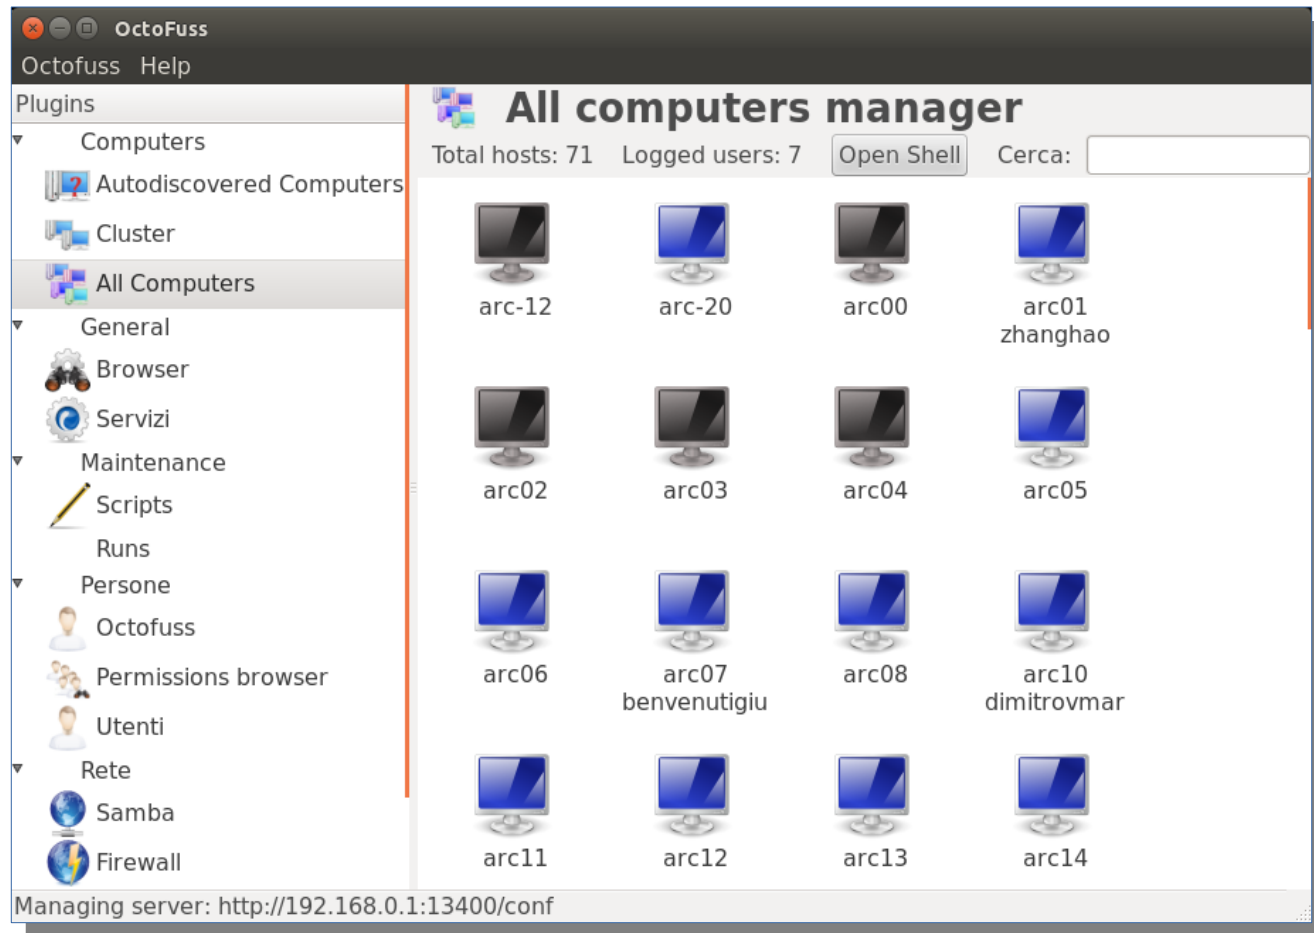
OctoFuss
Octofuss Help

Plugins
Computers
Autodiscovered Computers
Cluster
All Computers
General
Browser
Servizi
Maintenance
Scripts
Runs
Persone
Octofuss
Permissions browser
Utenti
Rete
Samba
Firewall

All computers manager
Total hosts: 71 Logged users: 7 Open Shell Cerca:

arc-12
arc-20
arc00
arc01 zhanghao
arc02
arc03
arc04
arc05
arc06
arc07 benvenutigiu
arc08
arc10 dimitrovmar
arc11
arc12
arc13
arc14

Managing server: http://192.168.0.1:13400/conf